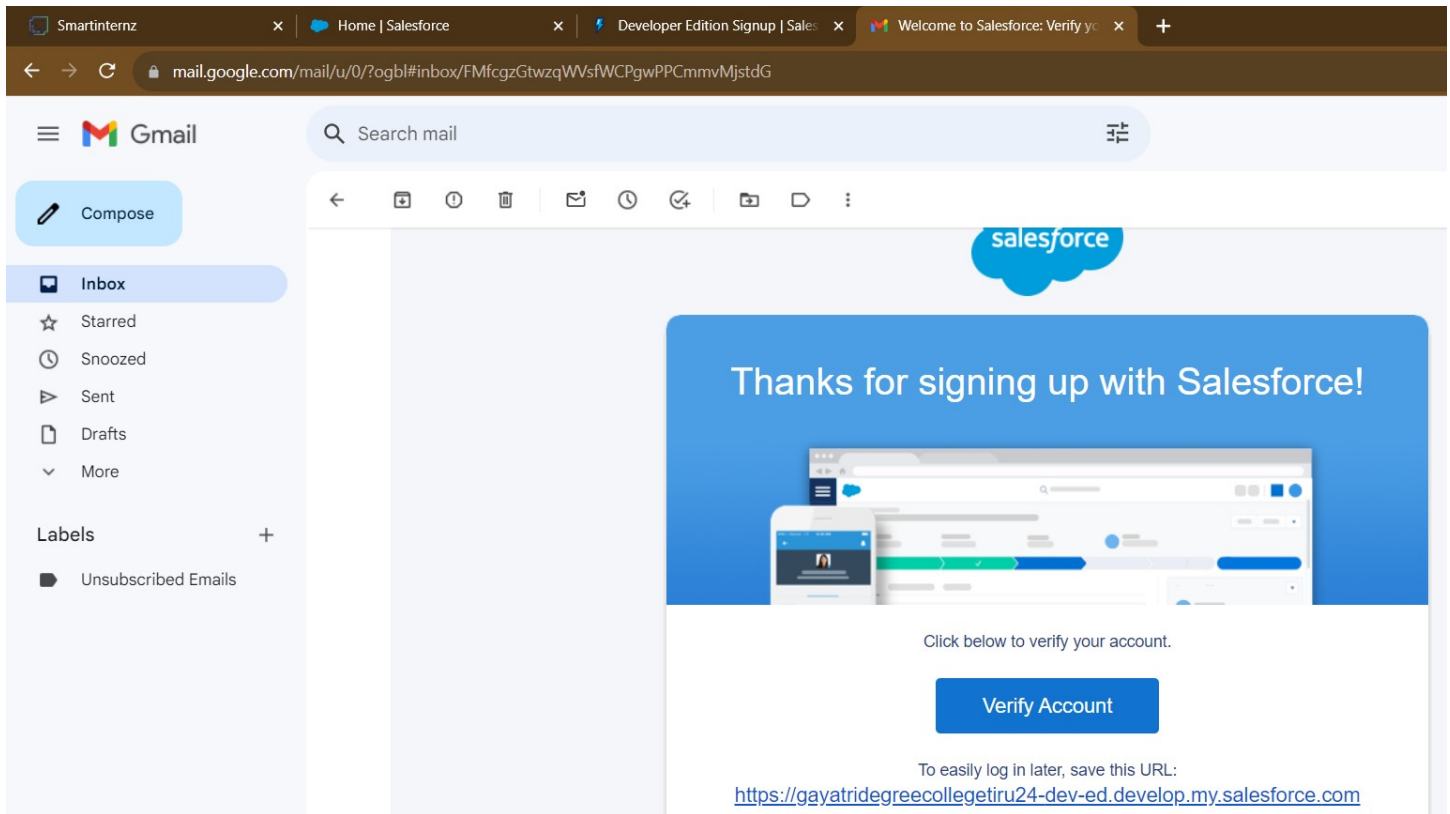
Smartinternz
Home | Salesforce
Developer Edition Signup | Sales
Welcome to Salesforce: Verify yo

mail.google.com/mail/u/0/?ogbl#inbox/FMfcgzGtwzqWVsfWCPgwPPCmmvMjstdG

Gmail
Search mail

Compose
Inbox
Starred
Snoozed
Sent
Drafts
More

Labels
Unsubscribed Emails

salesforce

Thanks for signing up with Salesforce!

Click below to verify your account.

Verify Account

To easily log in later, save this URL:
https://gayatridegreecollegetiru24-dev-ed.develop.my.salesforce.com